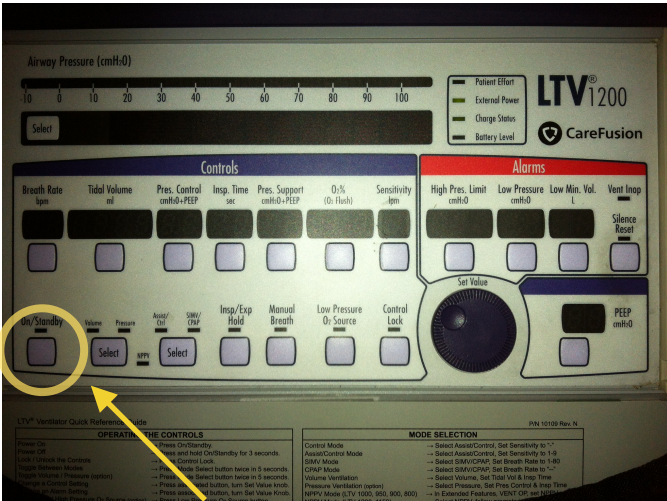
Airway Pressure (cmH₂O)

-10 0 10 20 30 40 50 60 70 80 90 100

Select

Patient Effort
External Power
Charge Status
Battery Level

LTV® 1200

CareFusion

Controls

Breath Rate bpm

Tidal Volume ml

Pres. Control cmH₂O+PEEP

Insp. Time sec

Pres. Support cmH₂O+PEEP

O₂% (O₂ Flush)

Sensitivity lpm

Alarms

High Pres. Limit cmH₂O

Low Pressure cmH₂O

Low Min. Vol. L

Vent Inop

Silence Reset

Set Value

On/Standby

Volume Pressure

Select

NPPV

Assist/Ctrl SIMV/CPAP

Select

Insp/Exp Hold

Manual Breath

Low Pressure O₂ Source

Control Lock

PEEP cmH₂O

LTV® Ventilator Quick Reference Guide

P/N 10109 Rev. N

OPERATING THE CONTROLS

Power On → Press On/Standby.
Power Off → Press and hold On/Standby for 3 seconds.
Lock / Unlock the Controls → Press Control Lock.
Toggle Between Modes → Press Mode Select button twice in 5 seconds.
Toggle Volume / Pressure (option) → Press Mode Select button twice in 5 seconds.
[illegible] → Press selected button, turn Set Value knob.
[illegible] → Press selected button, turn Set Value Knob.

MODE SELECTION

Control Mode → Select Assist/Control, Set Sensitivity to "-"
Assist/Control Mode → Select Assist/Control, Set Sensitivity to 1-9
SIMV Mode → Select SIMV/CPAP, Set Breath Rate to 1-80
CPAP Mode → Select SIMV/CPAP, Set Breath Rate to "-"
Volume Ventilation → Select Volume, Set Tidal Vol & Insp Time
Pressure Ventilation (option) → Select Pressure, Set Pres Control & Insp Time
NPPV Mode (LTV 1000, 950, 900, 800) → In Extended Features, VENT OP, set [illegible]